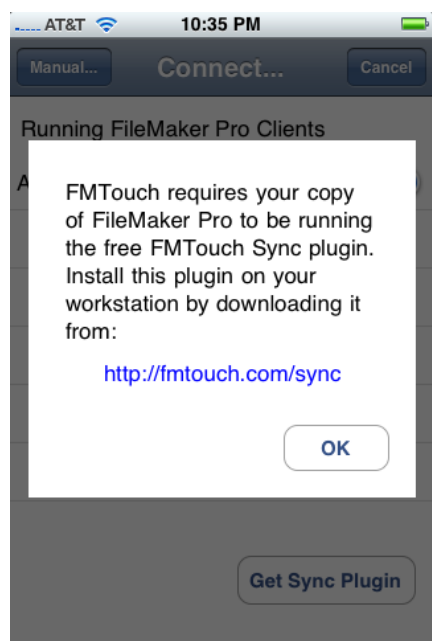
AT&T 10:35 PM

Manual... Connect... Cancel

Running FileMaker Pro Clients

A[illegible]

FMTouch requires your copy of FileMaker Pro to be running the free FMTouch Sync plugin. Install this plugin on your workstation by downloading it from:

http://fmtouch.com/sync

OK

Get Sync Plugin